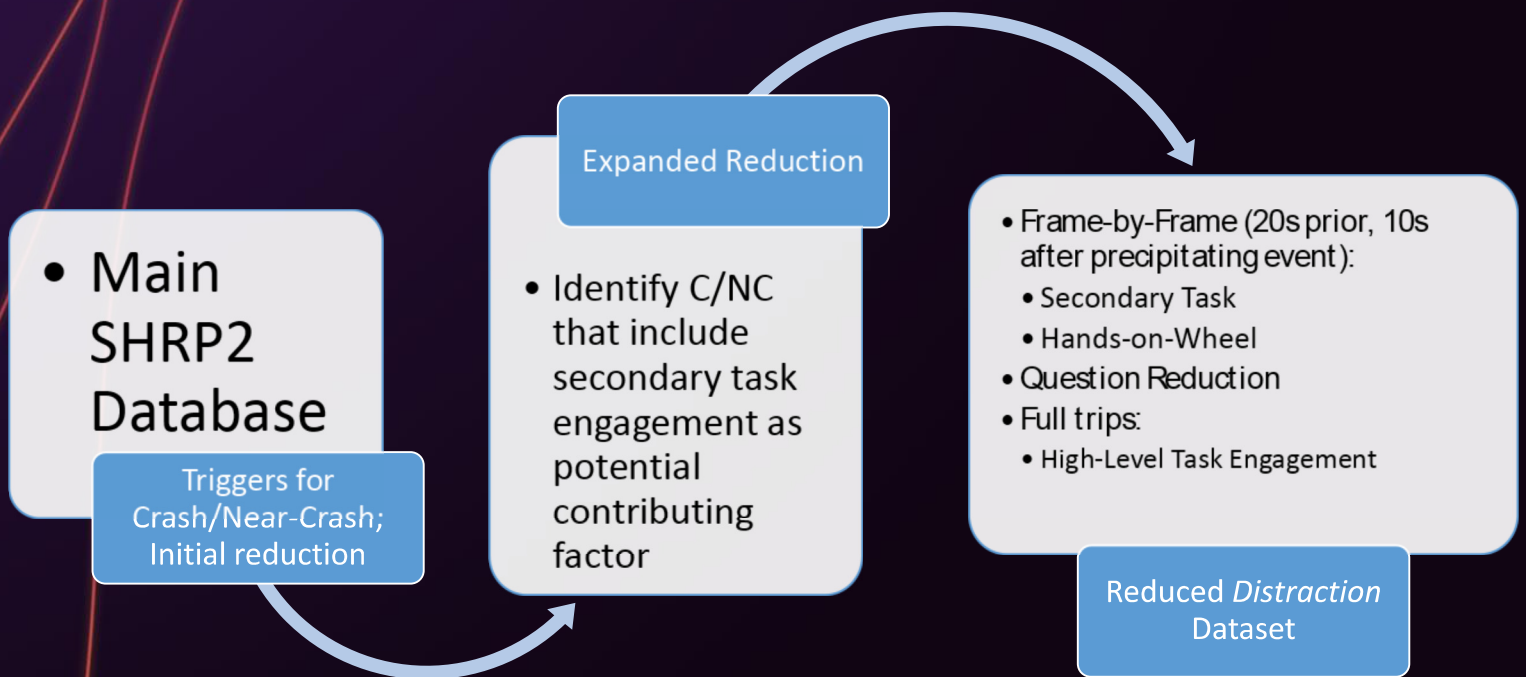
• Main SHRP2 Database

Triggers for Crash/Near-Crash; Initial reduction

Expanded Reduction

• Identify C/NC that include secondary task engagement as potential contributing factor

• Frame-by-Frame (20s prior, 10s after precipitating event):
  • Secondary Task
  • Hands-on-Wheel
• Question Reduction
• Full trips:
  • High-Level Task Engagement

Reduced *Distraction* Dataset